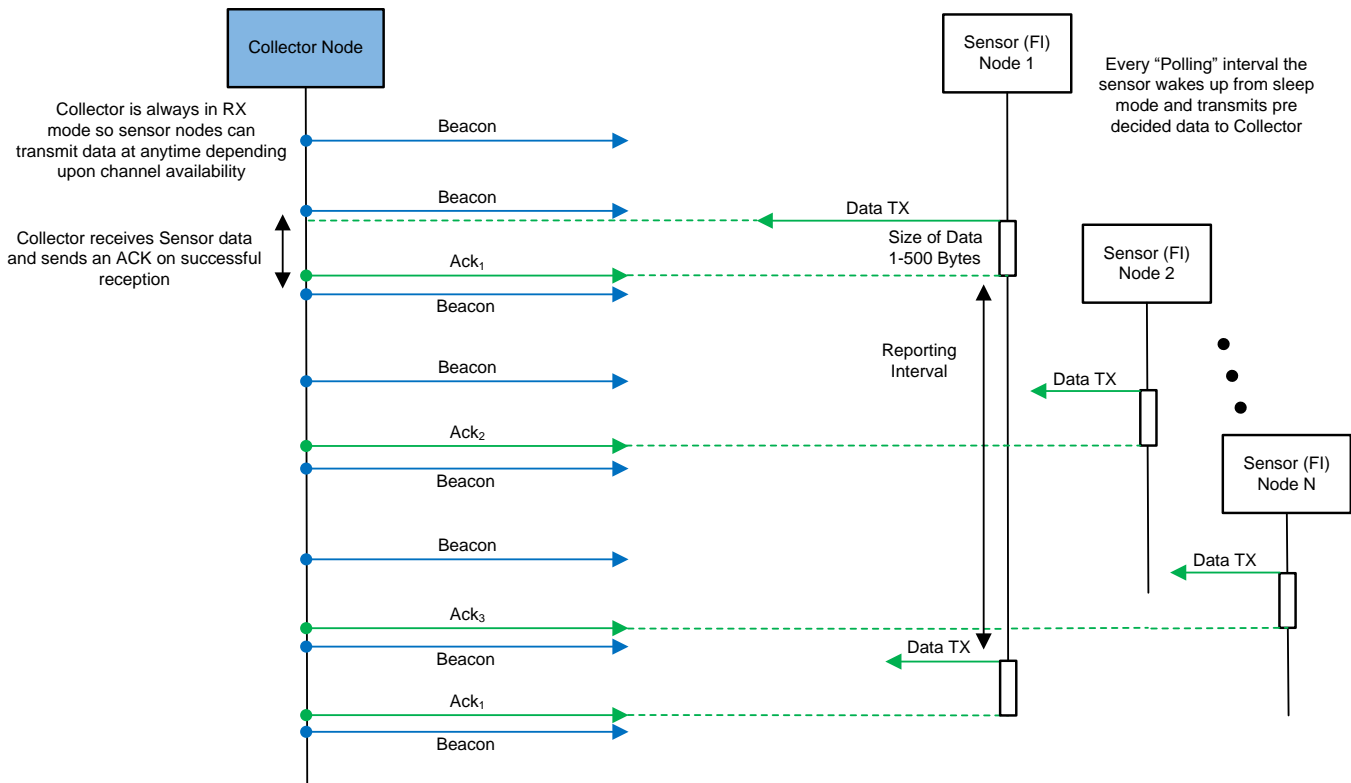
Collector Node

Sensor (FI) Node 1

Every "Polling" interval the sensor wakes up from sleep mode and transmits pre decided data to Collector

Collector is always in RX mode so sensor nodes can transmit data at anytime depending upon channel availability

Beacon

Beacon

Data TX

Collector receives Sensor data and sends an ACK on successful reception

Size of Data 1-500 Bytes

Sensor (FI) Node 2

$Ack_1$

Beacon

Reporting Interval

Beacon

Data TX

$Ack_2$

Sensor (FI) Node N

Beacon

Beacon

Data TX

$Ack_3$

Data TX

Beacon

$Ack_1$

Beacon